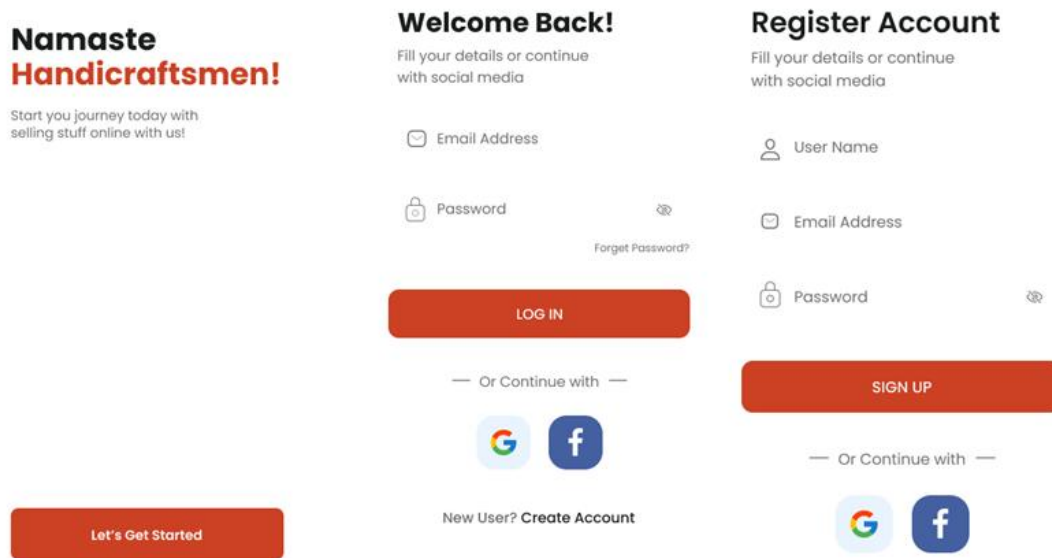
Namaste
Handicraftsmen!

Start you journey today with selling stuff online with us!

Let's Get Started

Welcome Back!

Fill your details or continue with social media

Email Address

Password

Forget Password?

LOG IN

— Or Continue with —

G f

New User? Create Account

Register Account

Fill your details or continue with social media

User Name

Email Address

Password

SIGN UP

— Or Continue with —

G f